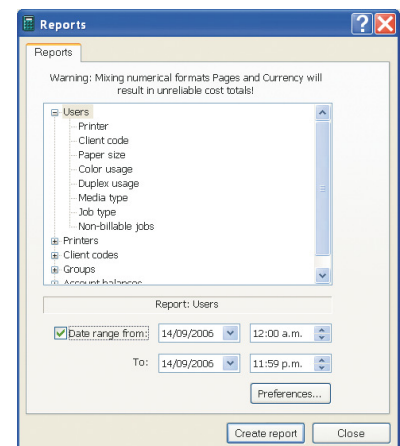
Reports

Reports

Warning: Mixing numerical formats Pages and Currency will result in unreliable cost totals!

Users
Printer
Client code
Paper size
Color usage
Duplex usage
Media type
Job type
Non-billable jobs
Printers
Client codes
Groups
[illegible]

Report: Users

Date range from: 14/09/2006 12:00 a.m.

To: 14/09/2006 11:59 p.m.

Preferences...

Create report Close